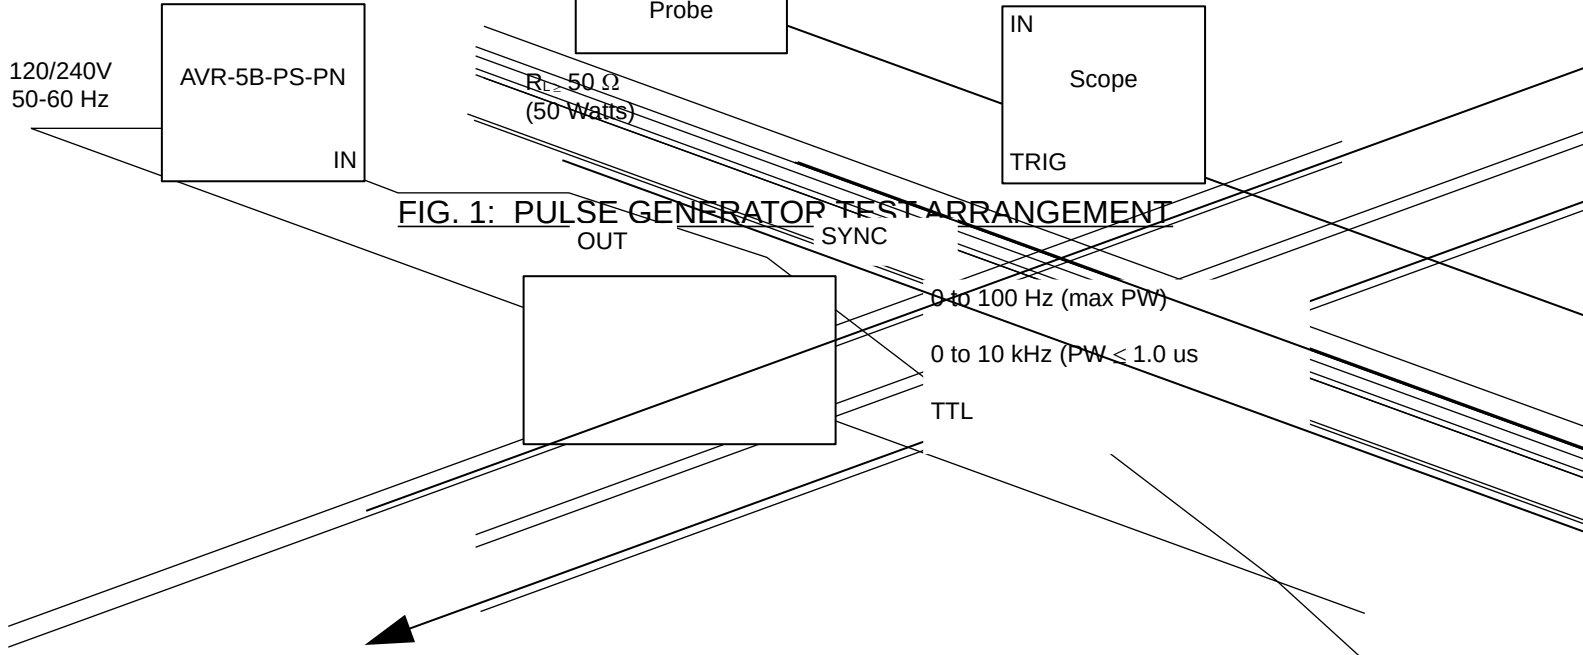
Probe

IN
Scope
TRIG

120/240V
50-60 Hz

AVR-5B-PS-PN
IN

$R_L \geq 50\ \Omega$
(50 Watts)

FIG. 1: PULSE GENERATOR TEST ARRANGEMENT

OUT

SYNC

0 to 100 Hz (max PW)

0 to 10 kHz (PW $\leq$ 1.0 us

TTL